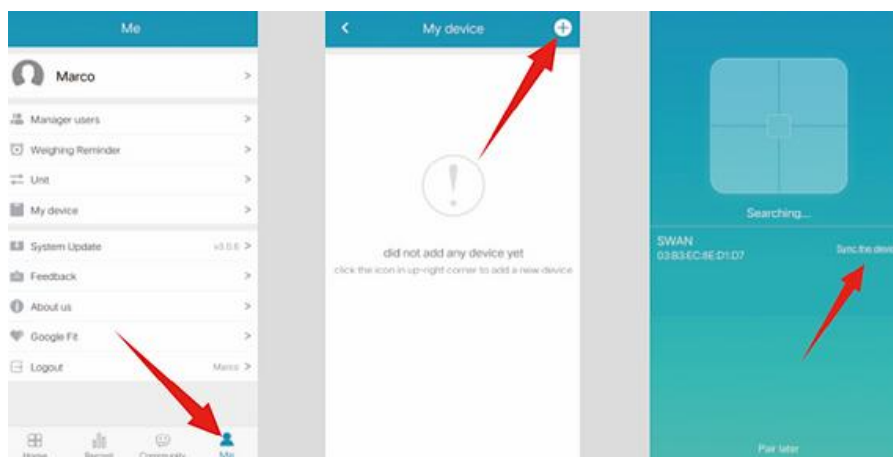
Me

Marco >

Manager users >

Weighing Reminder >

Unit >

My device >

System Update v3.0.6 >

Feedback >

About us >

Google Fit >

Logout Marco >

Home Record Community Me

<

My device

did not add any device yet

click the icon in up-right corner to add a new device

Searching...

SWAN

03:B3:EC:8E:D1:D7

Sync the devi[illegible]

Pair later